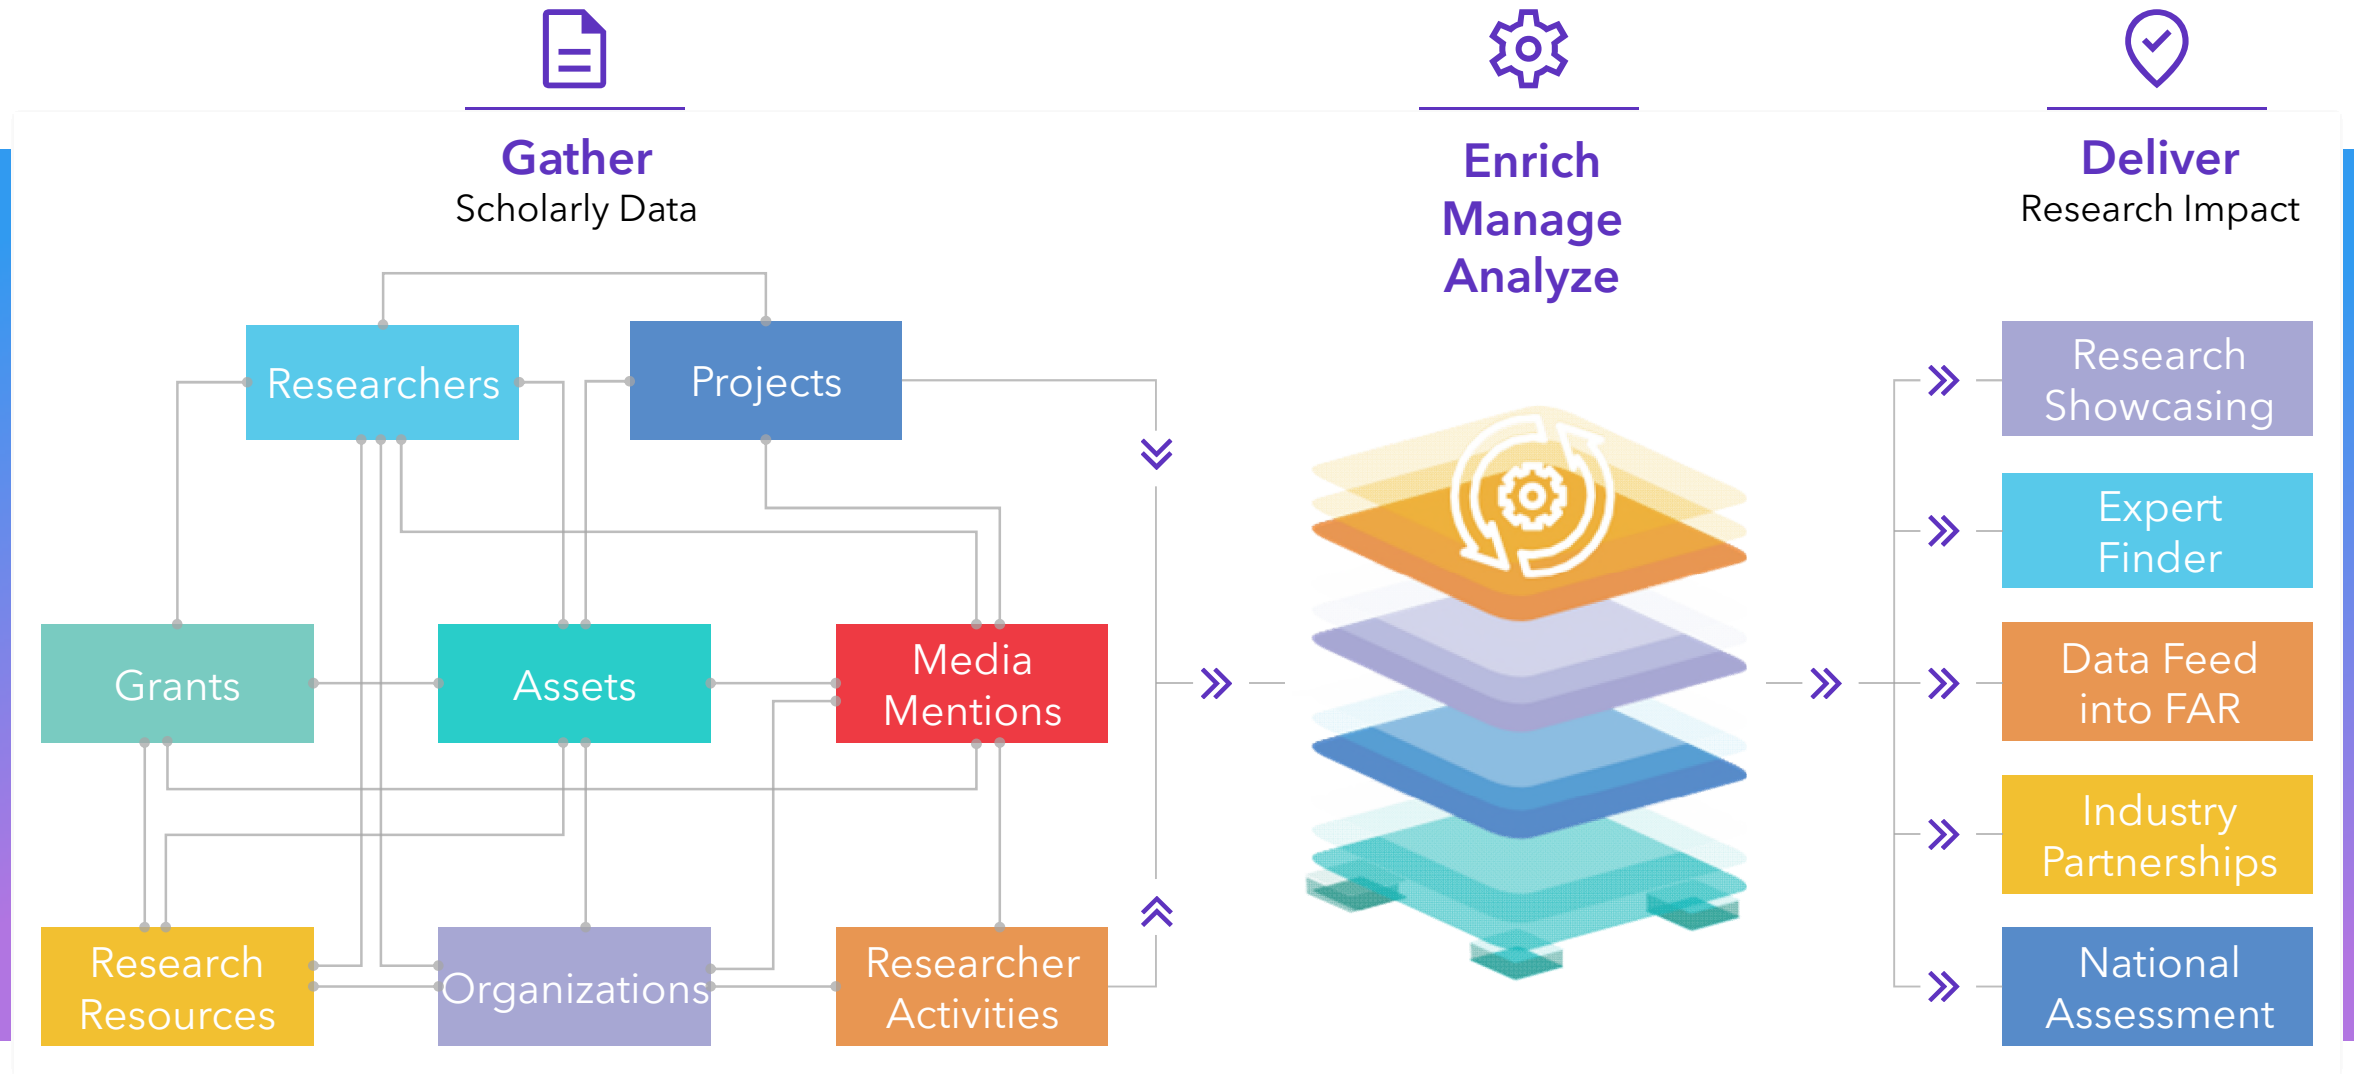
Gather
Scholarly Data

Enrich
Manage
Analyze

Deliver
Research Impact

Researchers

Projects

Grants

Assets

Media Mentions

Research Resources

Organizations

Researcher Activities

Research Showcasing

Expert Finder

Data Feed into FAR

Industry Partnerships

National Assessment